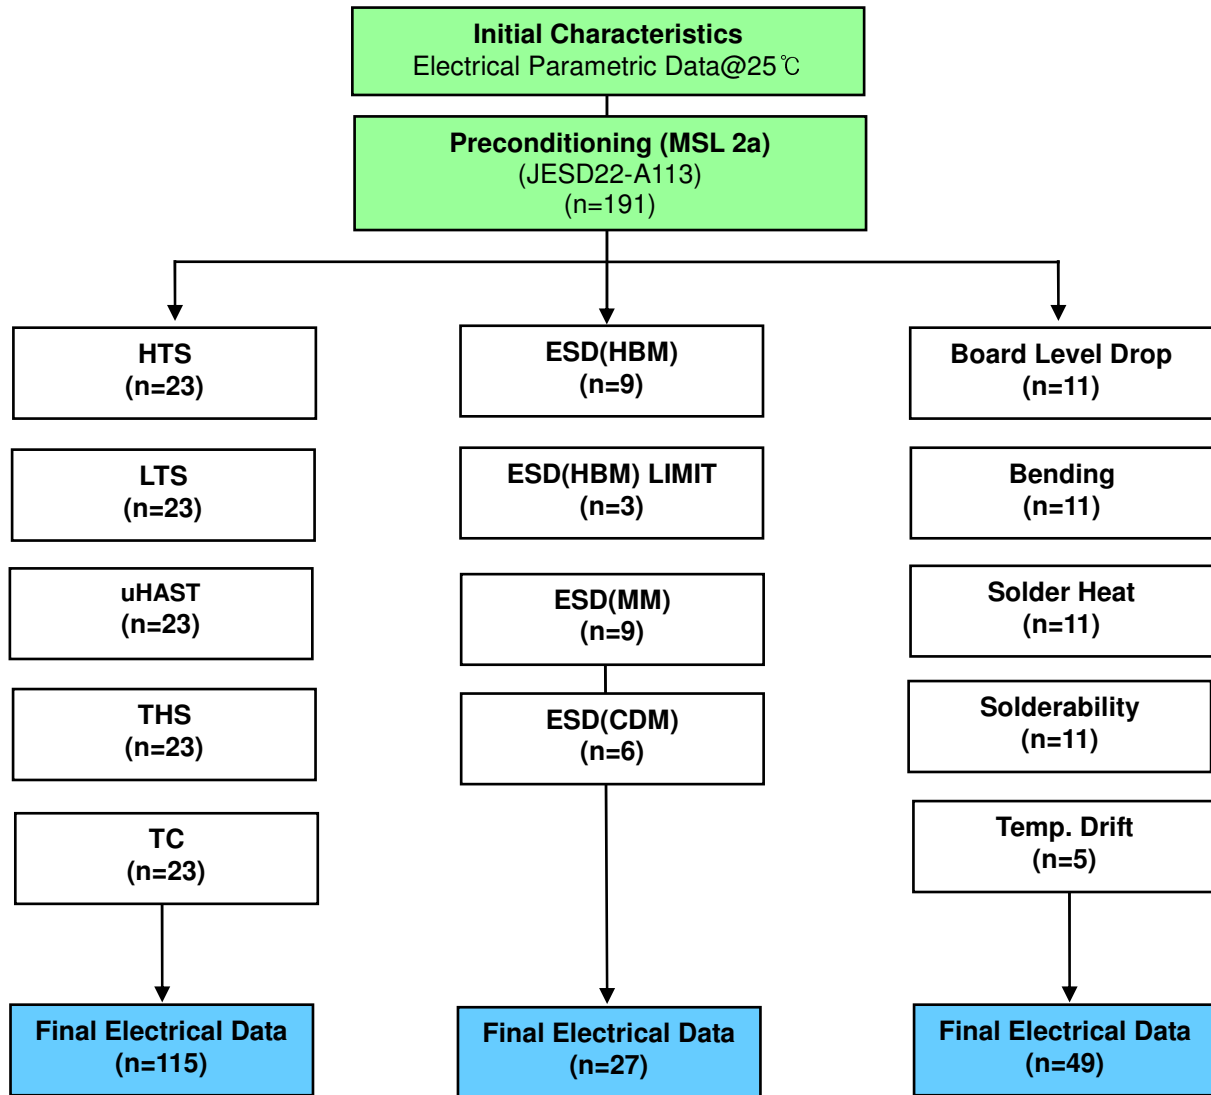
Initial Characteristics
Electrical Parametric Data@25℃

Preconditioning (MSL 2a)
(JESD22-A113)
(n=191)

HTS
(n=23)

LTS
(n=23)

uHAST
(n=23)

THS
(n=23)

TC
(n=23)

Final Electrical Data
(n=115)

ESD(HBM)
(n=9)

ESD(HBM) LIMIT
(n=3)

ESD(MM)
(n=9)

ESD(CDM)
(n=6)

Final Electrical Data
(n=27)

Board Level Drop
(n=11)

Bending
(n=11)

Solder Heat
(n=11)

Solderability
(n=11)

Temp. Drift
(n=5)

Final Electrical Data
(n=49)